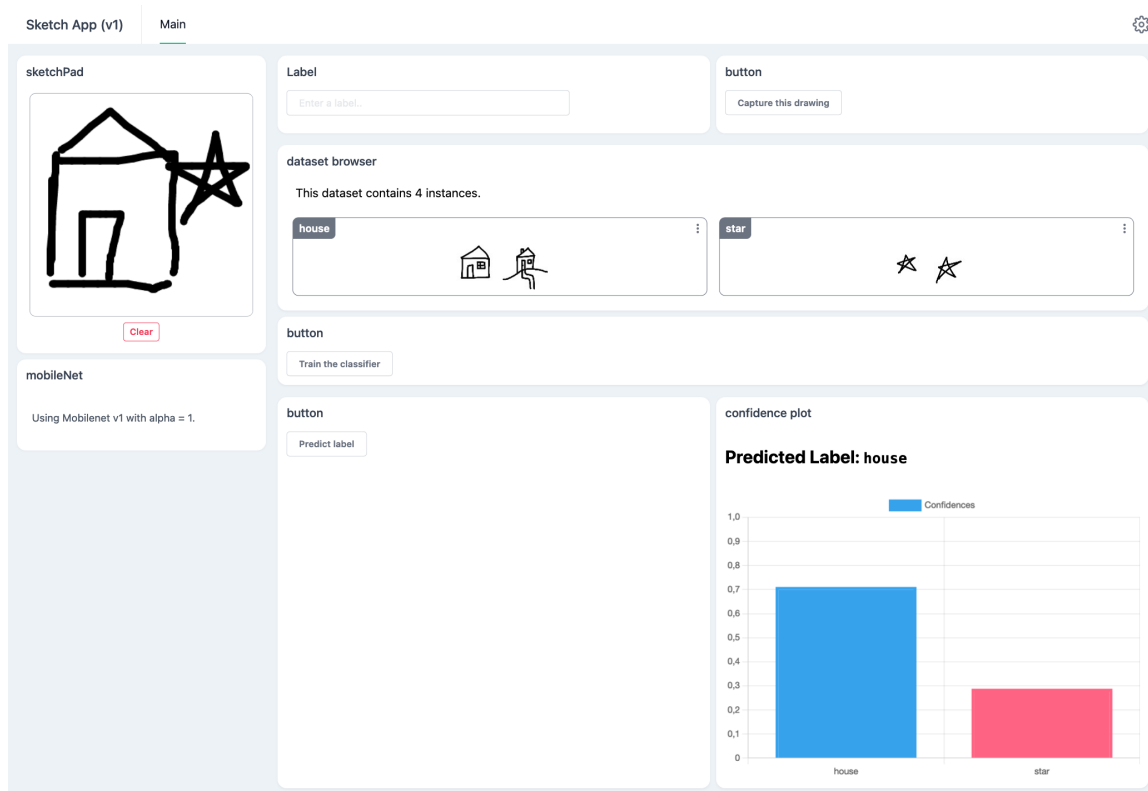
Sketch App (v1)
Main

sketchPad

Clear

mobileNet

Using Mobilenet v1 with alpha = 1.

Label

Enter a label...

button

Capture this drawing

dataset browser

This dataset contains 4 instances.

house

star

button

Train the classifier

button

Predict label

confidence plot

Predicted Label: house

Confidences

1,0
0,9
0,8
0,7
0,6
0,5
0,4
0,3
0,2
0,1
0

house
star